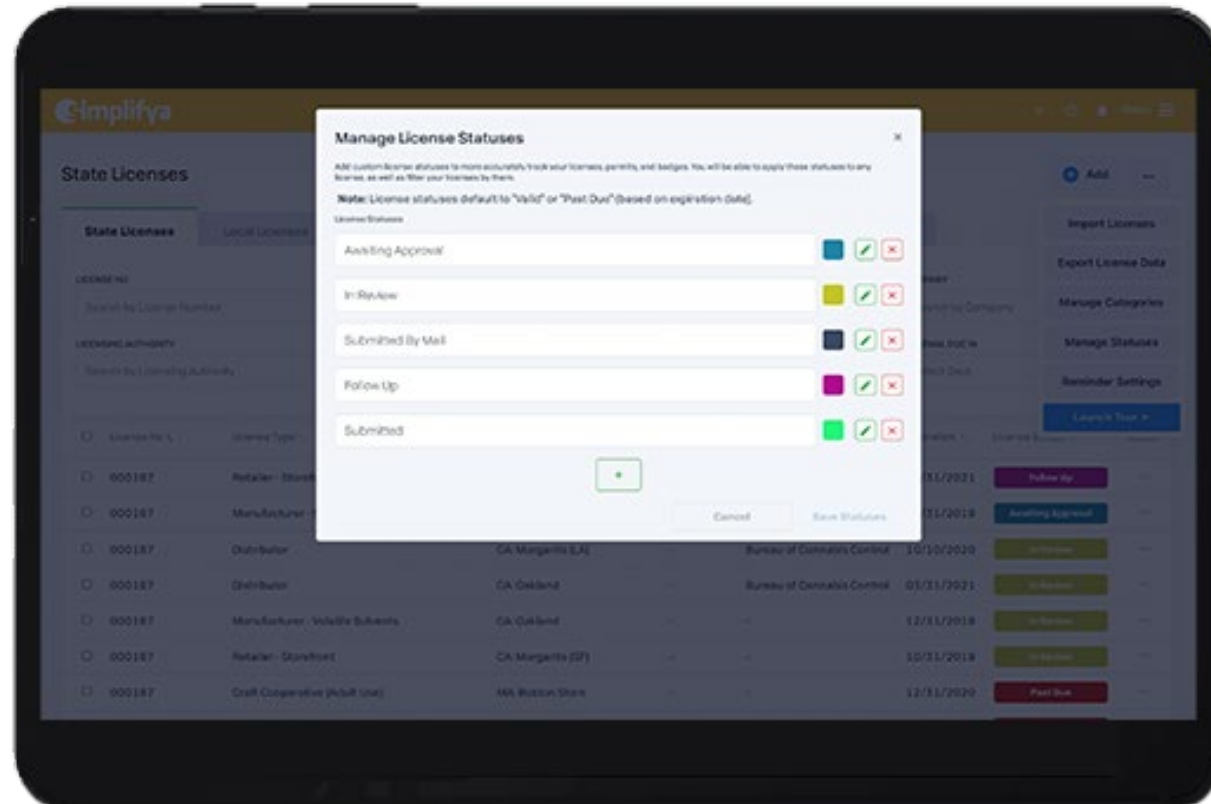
Simplifya

State Licenses

State Licenses

Local Licenses

LICENSE NO.

Search By License Number

LICENSING AUTHORITY

Search By Licensing Authority

Manage License Statuses

×

Add custom license statuses to more accurately track your licenses, permits, and badges. You will be able to apply these statuses to any license, as well as filter your licenses by them.

Note: License statuses default to "Valid" or "Past Due" (based on expiration date).

License Statuses

Awaiting Approval

In Review

Submitted By Mail

Follow Up

Submitted

+

Cancel

Save Statuses

Add

Import Licenses

Export License Data

Manage Categories

Manage Statuses

Reminder Settings

Launch Tour

| | License No. | License Type | | | | | License Status | |
|---|---|---|---|---|---|---|---|---|
| ○ | 000187 | Retailer - Storefront | | | | 12/31/2021 | Follow Up | ... |
| ○ | 000187 | Manufacturer | | | | 12/31/2019 | Awaiting Approval | ... |
| ○ | 000187 | Distributor | CA Margarita (LA) | – | Bureau of Cannabis Control | 10/10/2020 | In Review | ... |
| ○ | 000187 | Distributor | CA Oakland | – | Bureau of Cannabis Control | 03/31/2021 | In Review | ... |
| ○ | 000187 | Manufacturer - Volatile Solvents | CA Oakland | – | – | 12/31/2019 | In Review | ... |
| ○ | 000187 | Retailer - Storefront | CA Margarita (SF) | – | – | 10/31/2019 | In Review | ... |
| ○ | 000187 | Craft Cooperative (Adult Use) | MA Boston Store | – | – | 12/31/2020 | Past Due | ... |